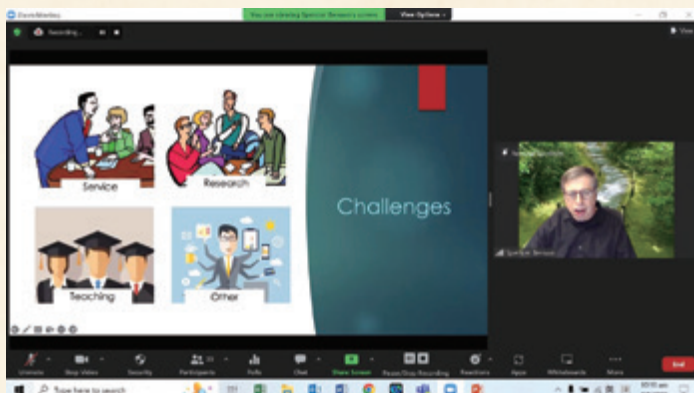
Zoom Meeting

You are viewing Spencer Benson's screen

View Options

Recording...

Service

Research

Teaching

Other

Challenges

Spencer Benson

Unmute

Stop Video

Security

Participants

Polls

Chat

Share Screen

Pause/Stop Recording

Reactions

Apps

Whiteboards

More

End

Type here to search